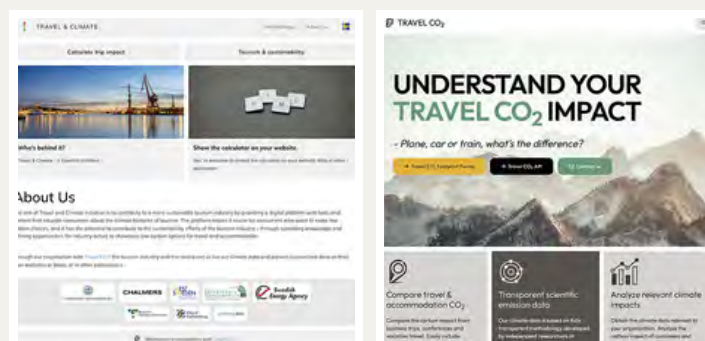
TRAVEL & CLIMATE

Calculate trip impact

Tourism & sustainability

Who's behind it?

Show the calculator on your website

About Us

CHALMERS

Swedish Energy Agency

TRAVEL CO$_2$

UNDERSTAND YOUR TRAVEL CO$_2$ IMPACT

- Plane, car or train, what's the difference?

Compare travel & accommodation CO$_2$

Transparent scientific emission data

Analyze relevant climate impacts